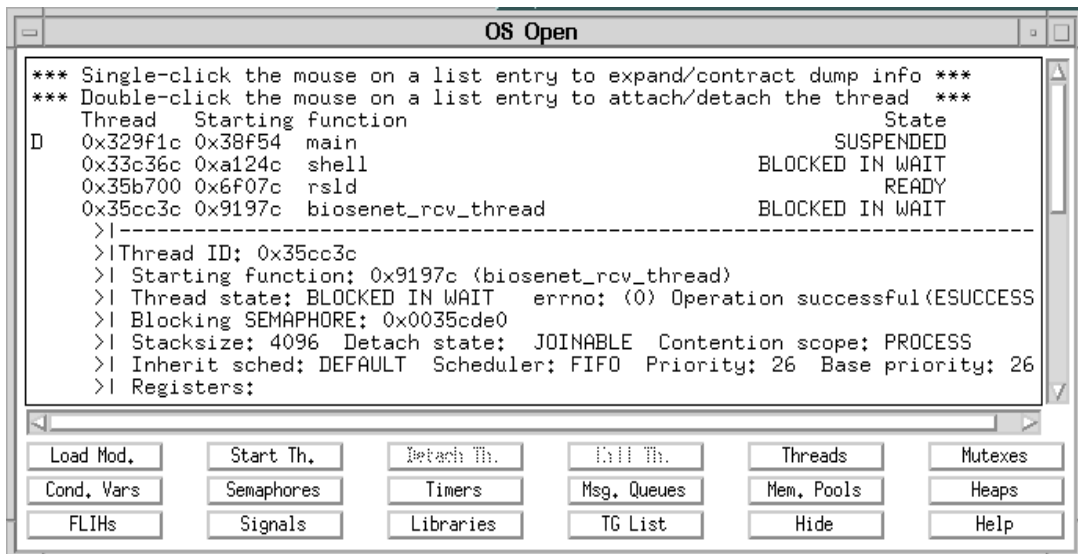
OS Open

*** Single-click the mouse on a list entry to expand/contract dump info ***
*** Double-click the mouse on a list entry to attach/detach the thread ***

| | Thread | Starting | function | State |
|---|---|---|---|---|
| D | 0x329f1c | 0x38f54 | main | SUSPENDED |
| | 0x33c36c | 0xa124c | shell | BLOCKED IN WAIT |
| | 0x35b700 | 0x6f07c | rsld | READY |
| | 0x35cc3c | 0x9197c | biosenet_rcv_thread | BLOCKED IN WAIT |

>|------------------------------------------------------------
>|Thread ID: 0x35cc3c
>| Starting function: 0x9197c (biosenet_rcv_thread)
>| Thread state: BLOCKED IN WAIT errno: (0) Operation successful(ESUCCESS
>| Blocking SEMAPHORE: 0x0035cde0
>| Stacksize: 4096 Detach state: JOINABLE Contention scope: PROCESS
>| Inherit sched: DEFAULT Scheduler: FIFO Priority: 26 Base priority: 26
>| Registers:

Load Mod. Start Th. Detach Th. Kill Th. Threads Mutexes
Cond. Vars Semaphores Timers Msg. Queues Mem. Pools Heaps
FLIHs Signals Libraries TG List Hide Help